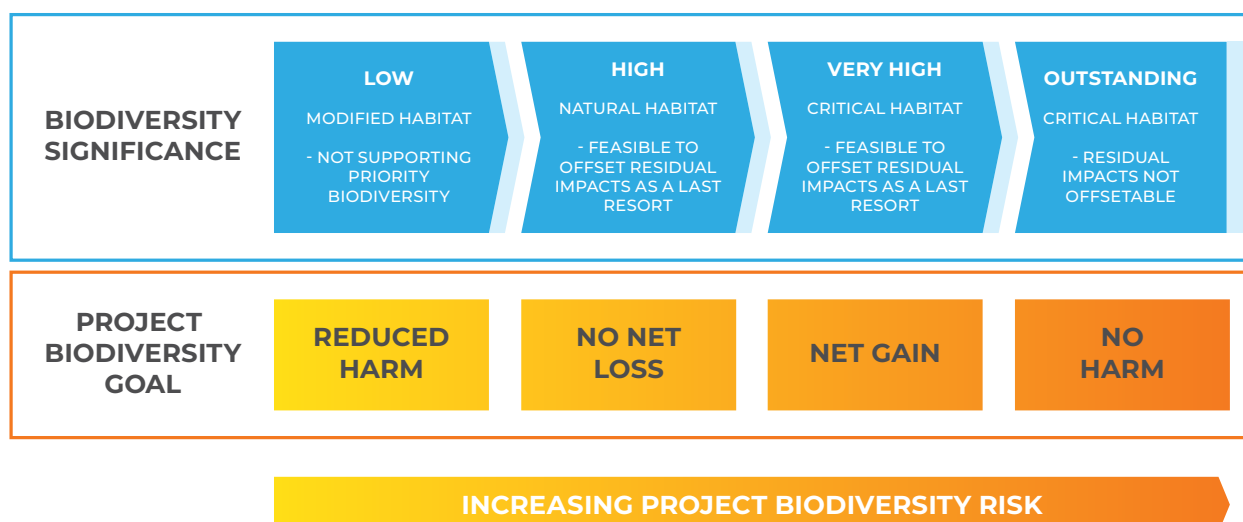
BIODIVERSITY SIGNIFICANCE

LOW

MODIFIED HABITAT

- NOT SUPPORTING PRIORITY BIODIVERSITY

HIGH

NATURAL HABITAT

- FEASIBLE TO OFFSET RESIDUAL IMPACTS AS A LAST RESORT

VERY HIGH

CRITICAL HABITAT

- FEASIBLE TO OFFSET RESIDUAL IMPACTS AS A LAST RESORT

OUTSTANDING

CRITICAL HABITAT

- RESIDUAL IMPACTS NOT OFFSETABLE

PROJECT BIODIVERSITY GOAL

REDUCED HARM

NO NET LOSS

NET GAIN

NO HARM

INCREASING PROJECT BIODIVERSITY RISK